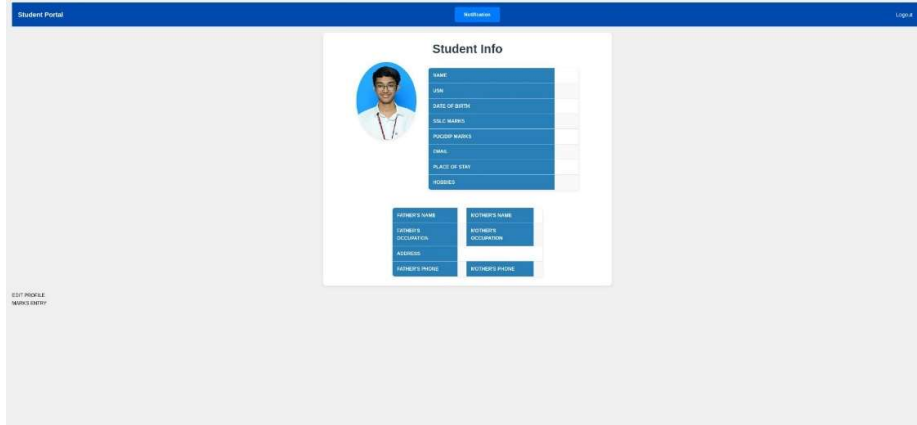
Student Portal

Notification

Logout

Student Info

| NAME | |
|---|---|
| USN | |
| DATE OF BIRTH | |
| SSLC MARKS | |
| PUC/DIP MARKS | |
| EMAIL | |
| PLACE OF STAY | |
| HOBBIES | |

| FATHER'S NAME | | MOTHER'S NAME | |
|---|---|---|---|
| FATHER'S OCCUPATION | | MOTHER'S OCCUPATION | |
| ADDRESS | | | |
| FATHER'S PHONE | | MOTHER'S PHONE | |

EDIT PROFILE
MARKS ENTRY